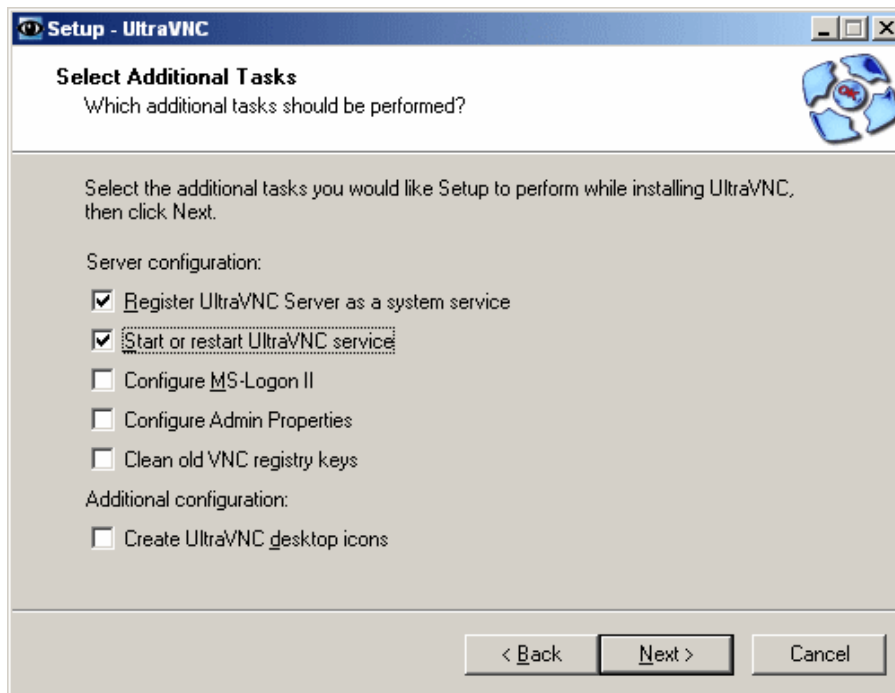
Setup - UltraVNC

Select Additional Tasks
Which additional tasks should be performed?

Select the additional tasks you would like Setup to perform while installing UltraVNC, then click Next.

Server configuration:

☑ Register UltraVNC Server as a system service

☑ Start or restart UltraVNC service

☐ Configure MS-Logon II

☐ Configure Admin Properties

☐ Clean old VNC registry keys

Additional configuration:

☐ Create UltraVNC desktop icons

< Back | Next > | Cancel